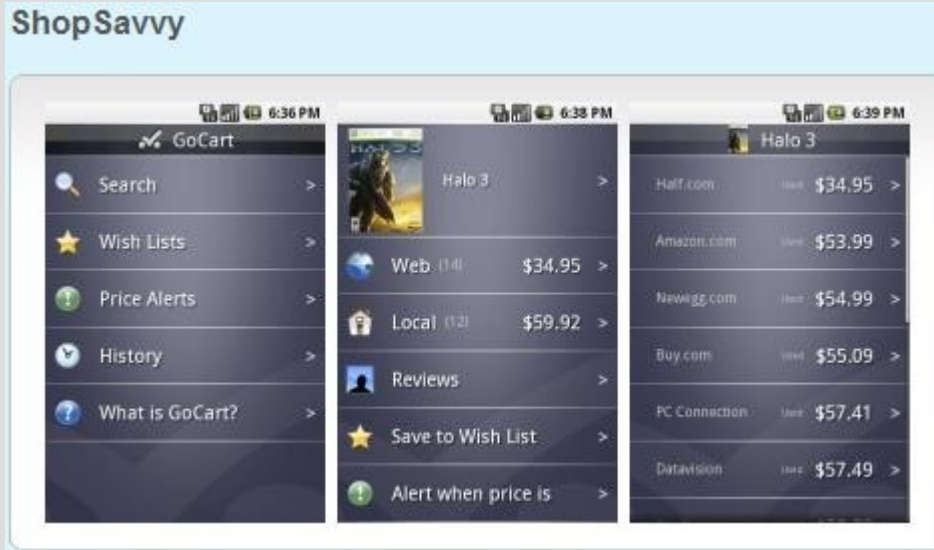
ShopSavvy

6:36 PM
GoCart
Search >
Wish Lists >
Price Alerts >
History >
What is GoCart? >

6:38 PM
HALO 3
Halo 3 >
Web (14) $34.95 >
Local (12) $59.92 >
Reviews >
Save to Wish List >
Alert when price is >

6:39 PM
Halo 3
Half.com Used $34.95 >
Amazon.com Used $53.99 >
Newegg.com New $54.99 >
Buy.com Used $55.09 >
PC Connection New $57.41 >
Datavision New $57.49 >